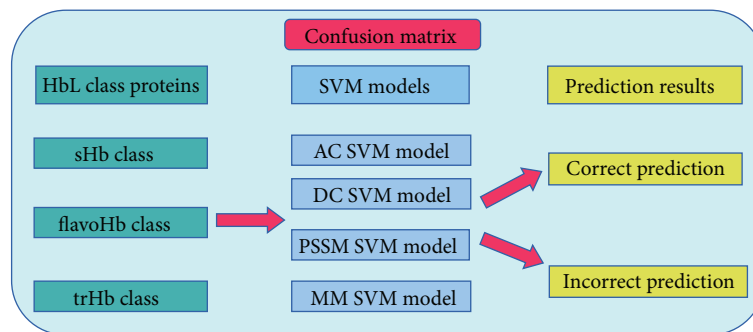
Confusion matrix

HbL class proteins

sHb class

flavoHb class

trHb class

SVM models

AC SVM model

DC SVM model

PSSM SVM model

MM SVM model

Prediction results

Correct prediction

Incorrect prediction